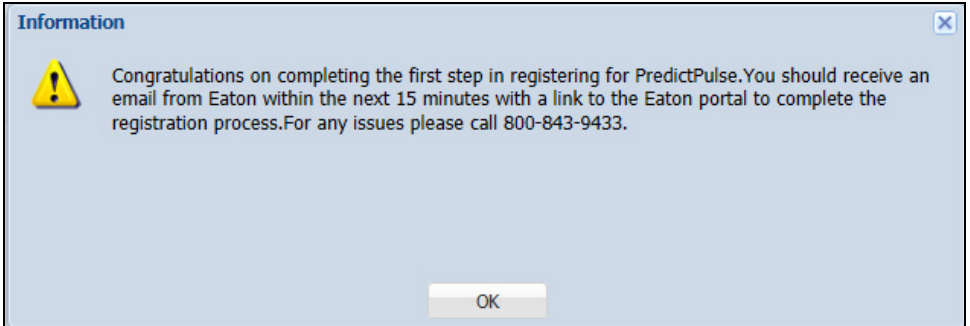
Information

Congratulations on completing the first step in registering for PredictPulse.You should receive an email from Eaton within the next 15 minutes with a link to the Eaton portal to complete the registration process.For any issues please call 800-843-9433.

OK